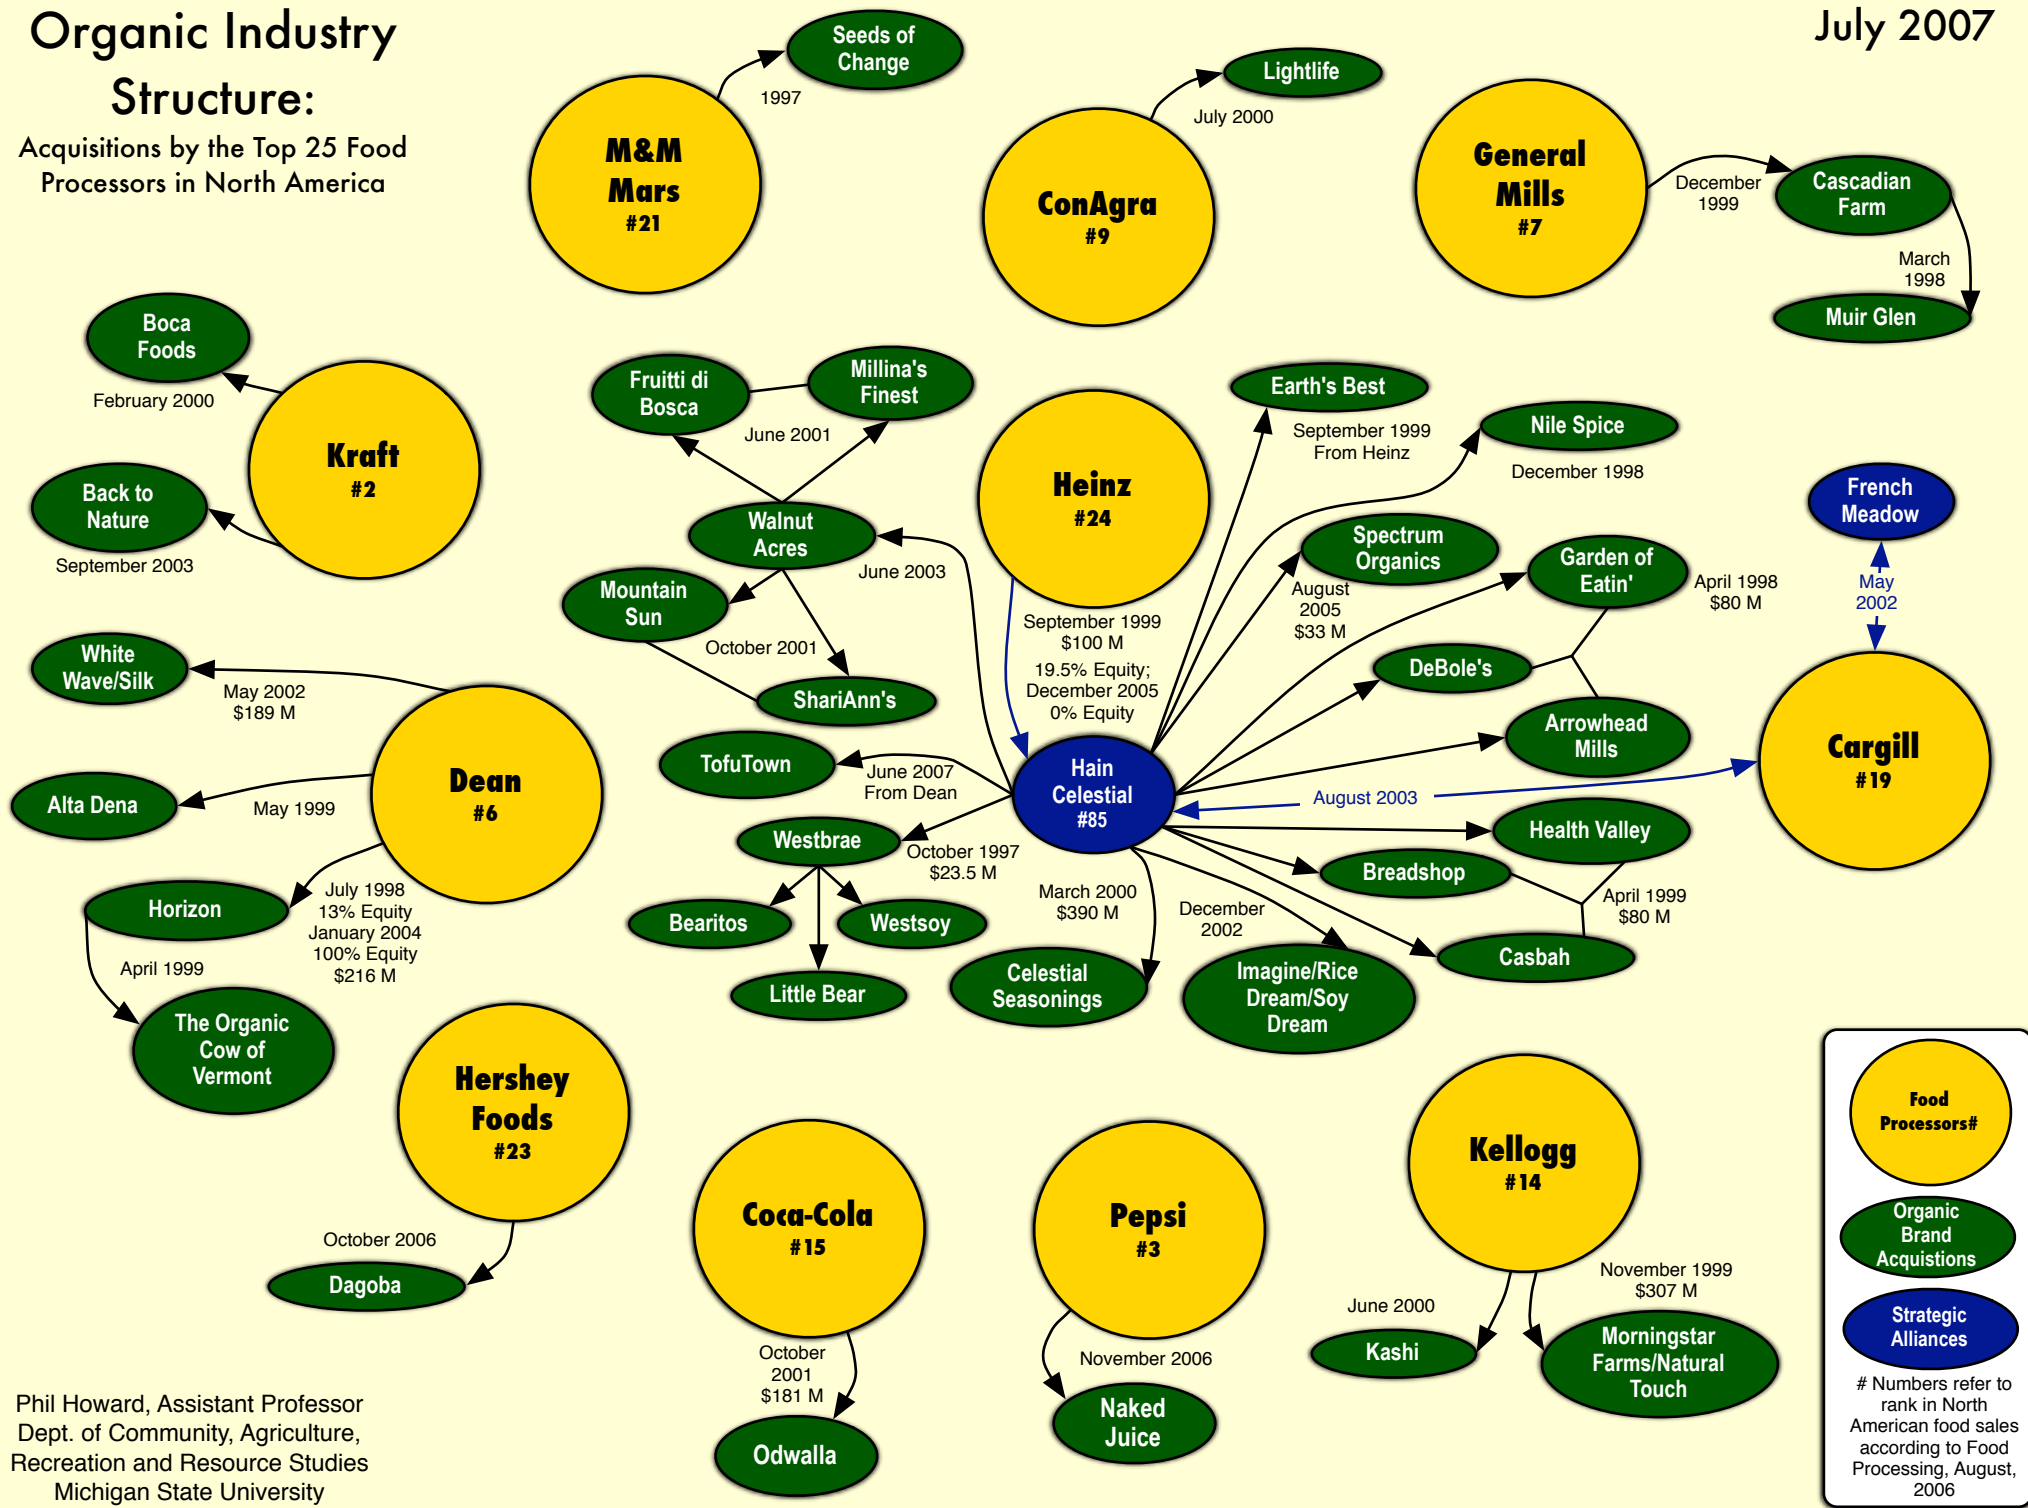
Organic Industry Structure:

Acquisitions by the Top 25 Food Processors in North America

July 2007

M&M Mars #21
1997
Seeds of Change

ConAgra #9
July 2000
Lightlife

General Mills #7
December 1999
Cascadian Farm
March 1998
Muir Glen

Boca Foods
February 2000
Kraft #2
Back to Nature
September 2003

Fruitti di Bosca
Millina's Finest
June 2001
Walnut Acres
June 2003
Mountain Sun
October 2001
ShariAnn's

Heinz #24
September 1999 $100 M
19.5% Equity; December 2005 0% Equity

Earth's Best
September 1999 From Heinz
Nile Spice
December 1998
Spectrum Organics
August 2005 $33 M
Garden of Eatin'
April 1998 $80 M
DeBole's
Arrowhead Mills

French Meadow
May 2002
Cargill #19
August 2003

Hain Celestial #85

White Wave/Silk
May 2002 $189 M
Dean #6
Alta Dena
May 1999
Horizon
July 1998 13% Equity January 2004 100% Equity $216 M
April 1999
The Organic Cow of Vermont

TofuTown
June 2007 From Dean
Westbrae
October 1997 $23.5 M
Bearitos
Westsoy
Little Bear
March 2000 $390 M
Celestial Seasonings
December 2002
Imagine/Rice Dream/Soy Dream
Health Valley
Breadshop
April 1999 $80 M
Casbah

Hershey Foods #23
October 2006
Dagoba

Coca-Cola #15
October 2001 $181 M
Odwalla

Pepsi #3
November 2006
Naked Juice

Kellogg #14
June 2000
Kashi
November 1999 $307 M
Morningstar Farms/Natural Touch

Food Processors#
Organic Brand Acquistions
Strategic Alliances
# Numbers refer to rank in North American food sales according to Food Processing, August, 2006

Phil Howard, Assistant Professor
Dept. of Community, Agriculture, Recreation and Resource Studies
Michigan State University